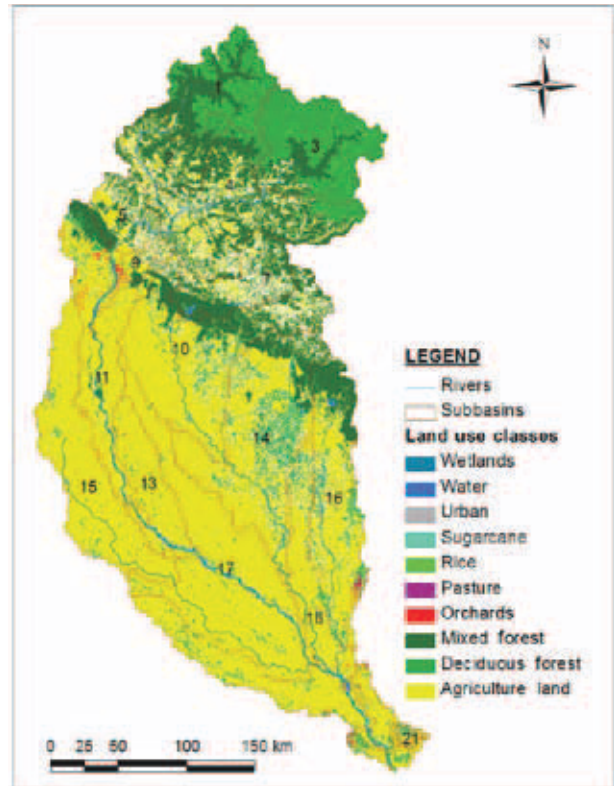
N

1
3
5
7
9
10
11
14
15
13
16
17
18
21

LEGEND
Rivers
Subbasins
Land use classes
Wetlands
Water
Urban
Sugarcane
Rice
Pasture
Orchards
Mixed forest
Deciduous forest
Agriculture land

0 25 50 100 150 km